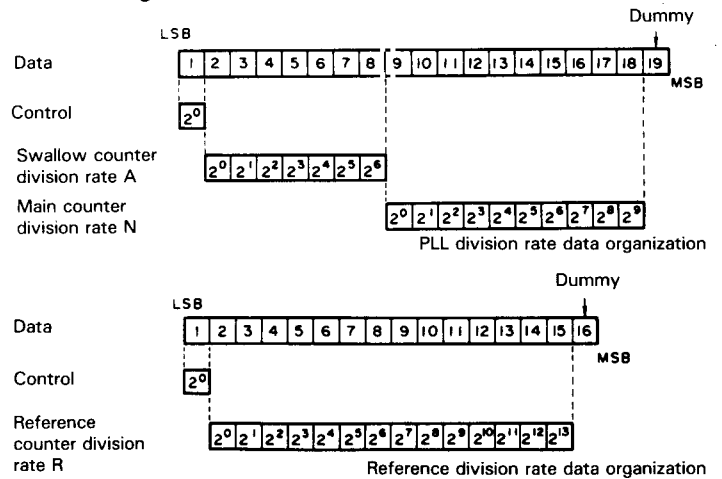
Dummy

LSB

Data

| 1 | 2 | 3 | 4 | 5 | 6 | 7 | 8 | 9 | 10 | 11 | 12 | 13 | 14 | 15 | 16 | 17 | 18 | 19 |
|---|---|---|---|---|---|---|---|---|---|---|---|---|---|---|---|---|---|---|

MSB

Control

$2^0$

Swallow counter division rate A

$2^0$ $2^1$ $2^2$ $2^3$ $2^4$ $2^5$ $2^6$

Main counter division rate N

$2^0$ $2^1$ $2^2$ $2^3$ $2^4$ $2^5$ $2^6$ $2^7$ $2^8$ $2^9$

PLL division rate data organization

Dummy

LSB

Data

| 1 | 2 | 3 | 4 | 5 | 6 | 7 | 8 | 9 | 10 | 11 | 12 | 13 | 14 | 15 | 16 |
|---|---|---|---|---|---|---|---|---|---|---|---|---|---|---|---|

MSB

Control

$2^0$

Reference counter division rate R

$2^0$ $2^1$ $2^2$ $2^3$ $2^4$ $2^5$ $2^6$ $2^7$ $2^8$ $2^9$ $2^{10}$ $2^{11}$ $2^{12}$ $2^{13}$

Reference division rate data organization